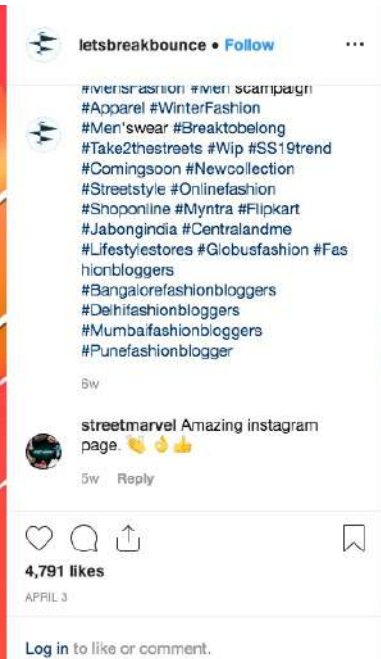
letsbreakbounce • Follow

#Mensfashion #Men scampaign #Apparel #WinterFashion #Men'swear #Breaktobelong #Take2thestreets #Wip #SS19trend #Comingsoon #Newcollection #Streetstyle #Onlinefashion #Shoponline #Myntra #Flipkart #Jabongindia #Centralandme #Lifestylestores #Globusfashion #Fashionbloggers #Bangalorefashionbloggers #Delhifashionbloggers #Mumbaifashionbloggers #Punefashionblogger

6w

streetmarvel Amazing instagram page. 👏👌👍

5w Reply

4,791 likes

APRIL 3

Log in to like or comment.